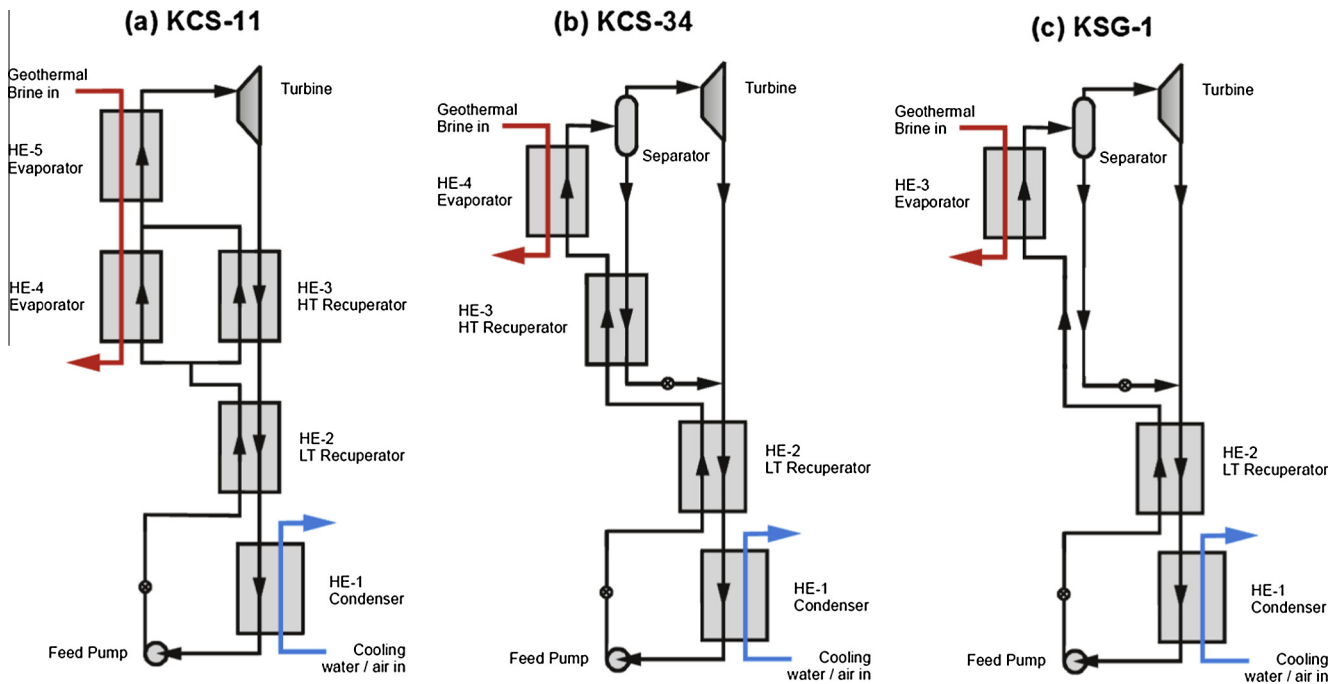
(a) KCS-11

Geothermal Brine in

Turbine

HE-5 Evaporator

HE-4 Evaporator

HE-3 HT Recuperator

HE-2 LT Recuperator

HE-1 Condenser

Feed Pump

Cooling water / air in

(b) KCS-34

Geothermal Brine in

Turbine

Separator

HE-4 Evaporator

HE-3 HT Recuperator

HE-2 LT Recuperator

HE-1 Condenser

Feed Pump

Cooling water / air in

(c) KSG-1

Geothermal Brine in

Turbine

Separator

HE-3 Evaporator

HE-2 LT Recuperator

HE-1 Condenser

Feed Pump

Cooling water / air in